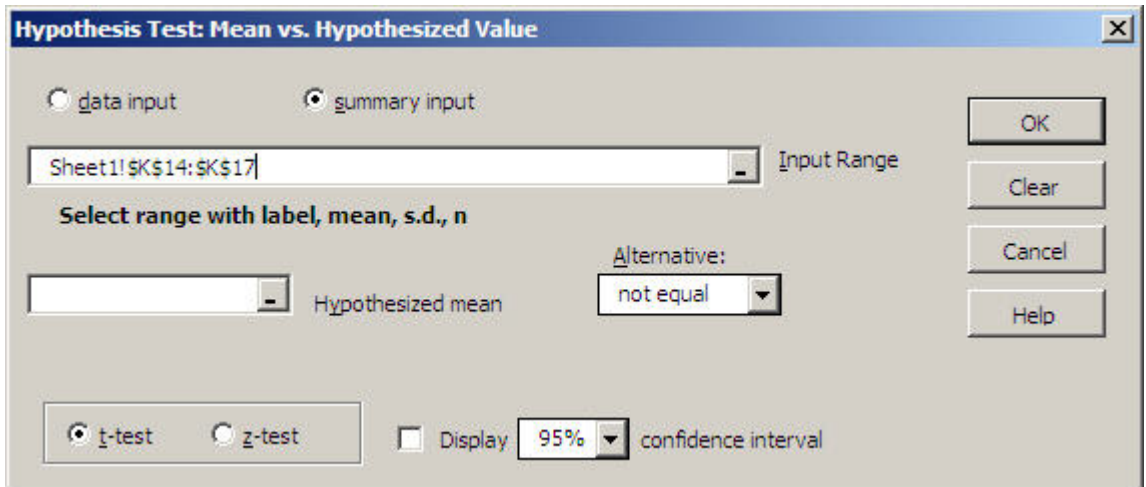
Hypothesis Test: Mean vs. Hypothesized Value

data input

summary input

OK

Sheet1!$K$14:$K$17

Input Range

Clear

Select range with label, mean, s.d., n

Cancel

Alternative:

Hypothesized mean

not equal

Help

t-test

z-test

Display

95%

confidence interval